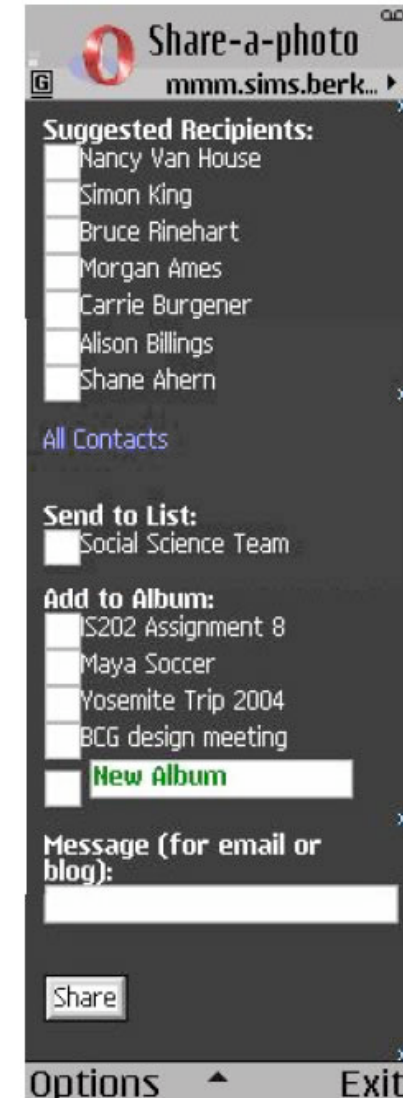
Share-a-photo
G
mmm.sims.berk...

Suggested Recipients:
Nancy Van House
Simon King
Bruce Rinehart
Morgan Ames
Carrie Burgener
Alison Billings
Shane Ahern

All Contacts

Send to List:
Social Science Team

Add to Album:
IS202 Assignment 8
Maya Soccer
Yosemite Trip 2004
BCG design meeting
New Album

Message (for email or blog):

Share

Options
Exit